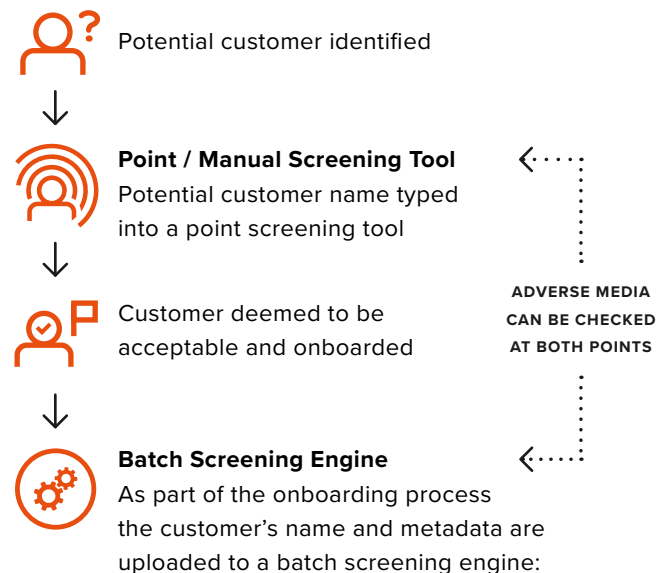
Potential customer identified

Point / Manual Screening Tool
Potential customer name typed into a point screening tool

Customer deemed to be acceptable and onboarded

ADVERSE MEDIA CAN BE CHECKED AT BOTH POINTS

Batch Screening Engine
As part of the onboarding process the customer's name and metadata are uploaded to a batch screening engine: